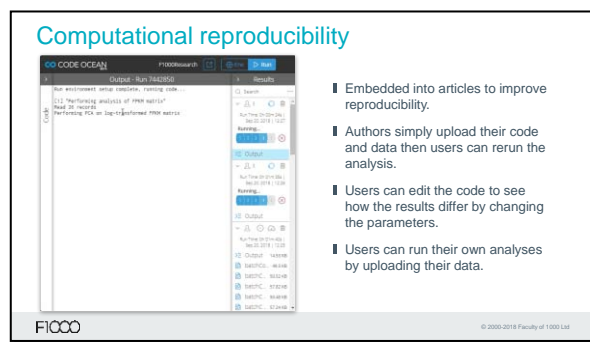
Computational reproducibility

CODE OCEAN F1000Research Run

Output - Run 7442850

Results

Run environment setup complete, running code...
[1] "Performing analysis of FPKM matrix"
Read 30 records
Performing PCA on log-transformed FPKM matrix

Code

Search

Running...

Output

Running...

Output

Output

batchC...

batchC...

batchC...

batchC...

batchC...

Embedded into articles to improve reproducibility.

Authors simply upload their code and data then users can rerun the analysis.

Users can edit the code to see how the results differ by changing the parameters.

Users can run their own analyses by uploading their data.

F1000

© 2000-2018 Faculty of 1000 Ltd